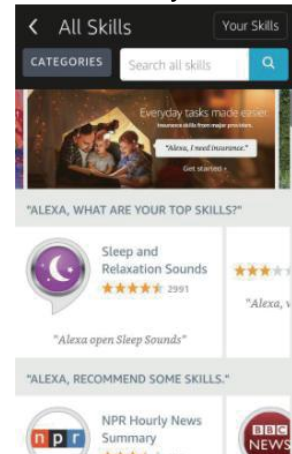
< All Skills

Your Skills

CATEGORIES

Search all skills

Everyday tasks made easier

Insurance skills from major providers.

"Alexa, I need insurance."

Get started ›

"ALEXA, WHAT ARE YOUR TOP SKILLS?"

Sleep and Relaxation Sounds

2991

"Alexa open Sleep Sounds"

"Alexa, w

"ALEXA, RECOMMEND SOME SKILLS."

npr

NPR Hourly News Summary

BBC NEWS